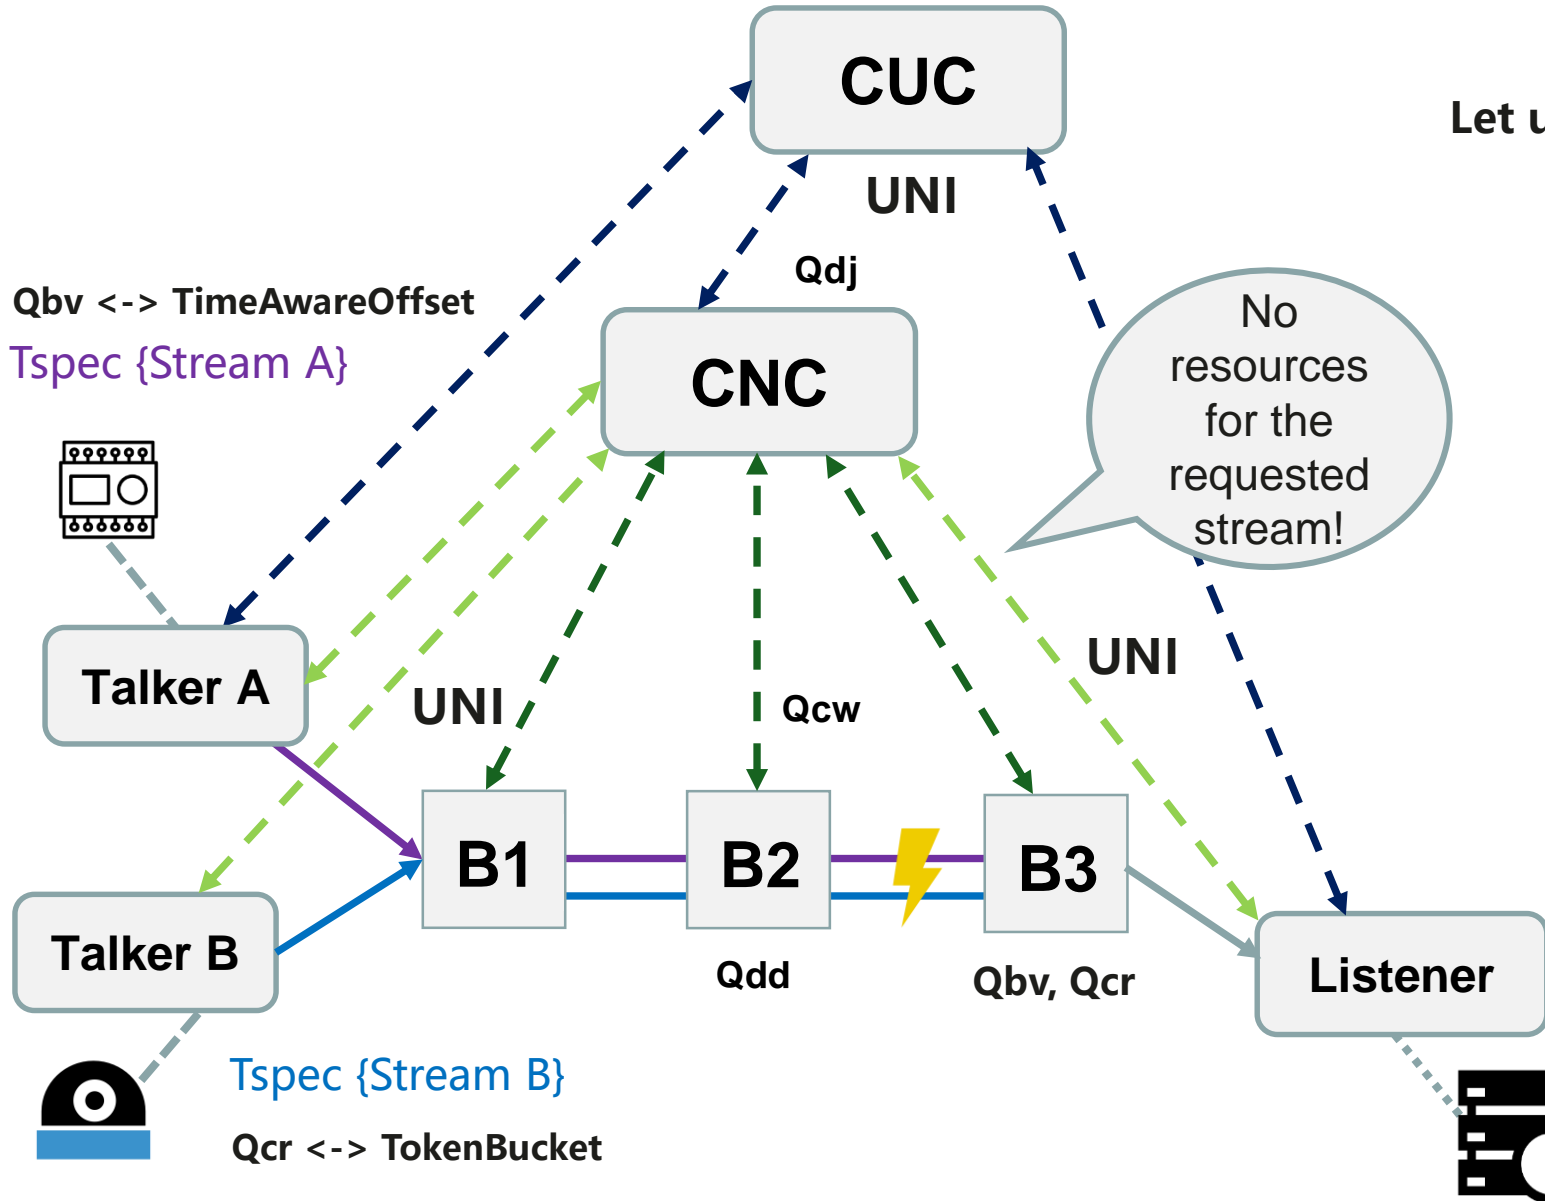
CUC

Let u

UNI

Qdj

Qbv <-> TimeAwareOffset

Tspec {Stream A}

CNC

No resources for the requested stream!

Talker A

UNI

Qcw

UNI

B1

B2

B3

Talker B

Qdd

Qbv, Qcr

Listener

Tspec {Stream B}

Qcr <-> TokenBucket